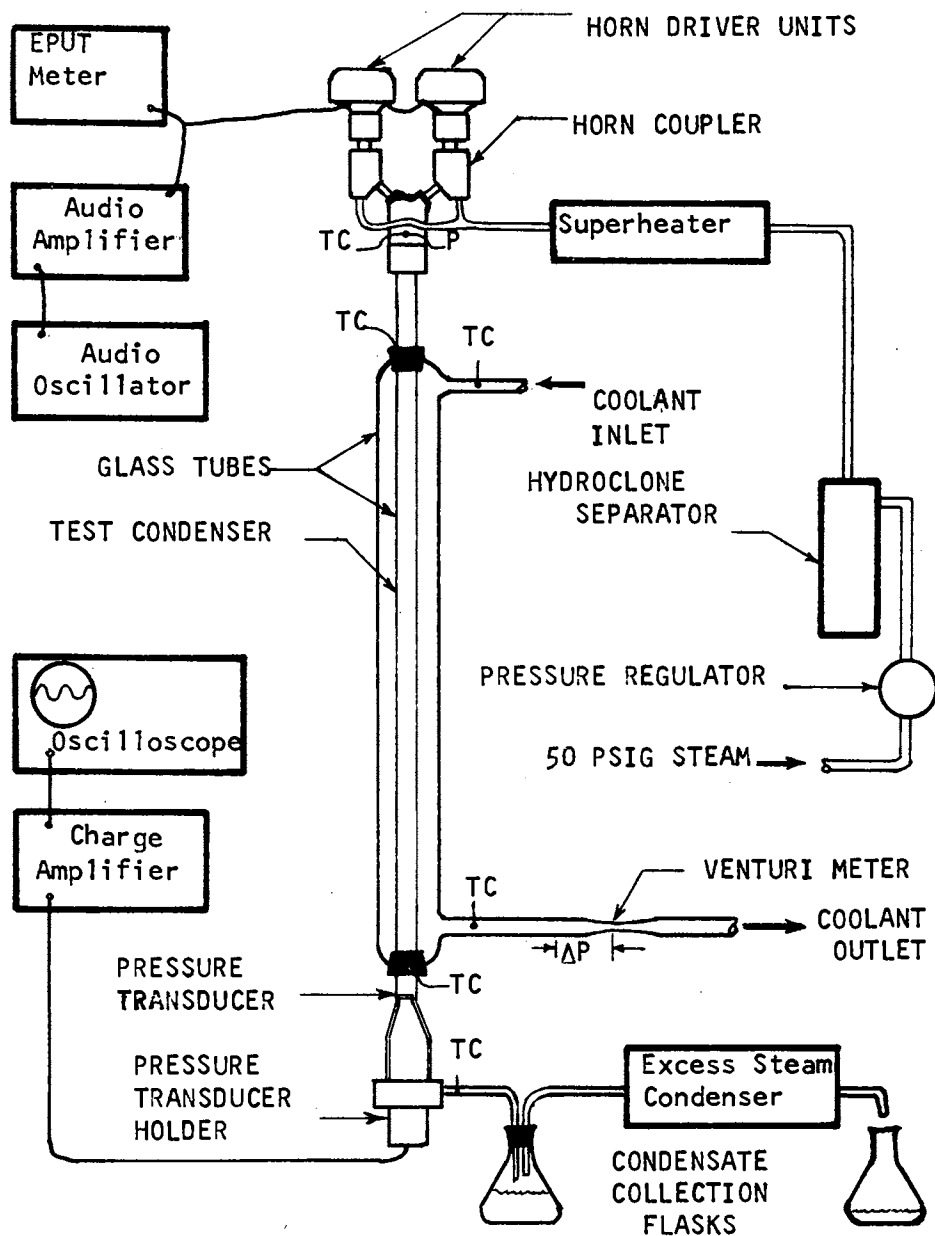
HORN DRIVER UNITS

EPUT Meter

HORN COUPLER

Audio Amplifier

TC

P

Superheater

Audio Oscillator

TC

TC

COOLANT INLET

GLASS TUBES

HYDROCLONE SEPARATOR

TEST CONDENSER

PRESSURE REGULATOR

Oscilloscope

50 PSIG STEAM

Charge Amplifier

VENTURI METER

TC

COOLANT OUTLET

$\Delta P$

PRESSURE TRANSDUCER

TC

PRESSURE TRANSDUCER HOLDER

TC

Excess Steam Condenser

CONDENSATE COLLECTION FLASKS